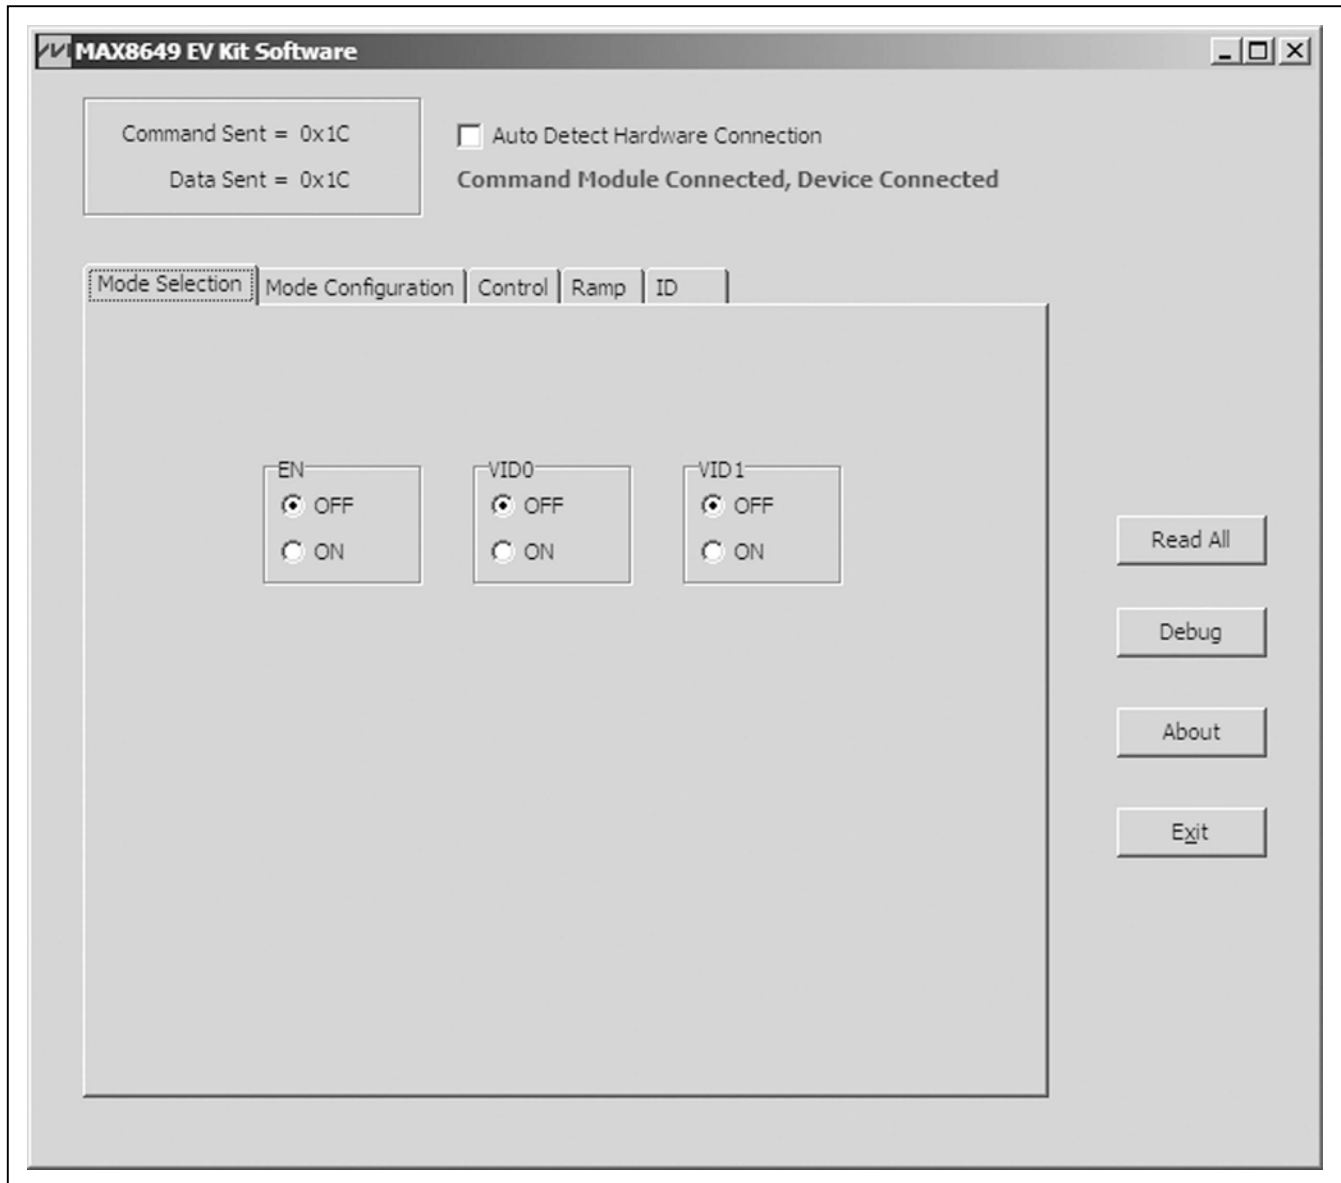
MAX8649 EV Kit Software

Command Sent = 0x1C

Data Sent = 0x1C

Auto Detect Hardware Connection

Command Module Connected, Device Connected

Mode Selection | Mode Configuration | Control | Ramp | ID

EN
OFF
ON

VID0
OFF
ON

VID1
OFF
ON

Read All

Debug

About

Exit